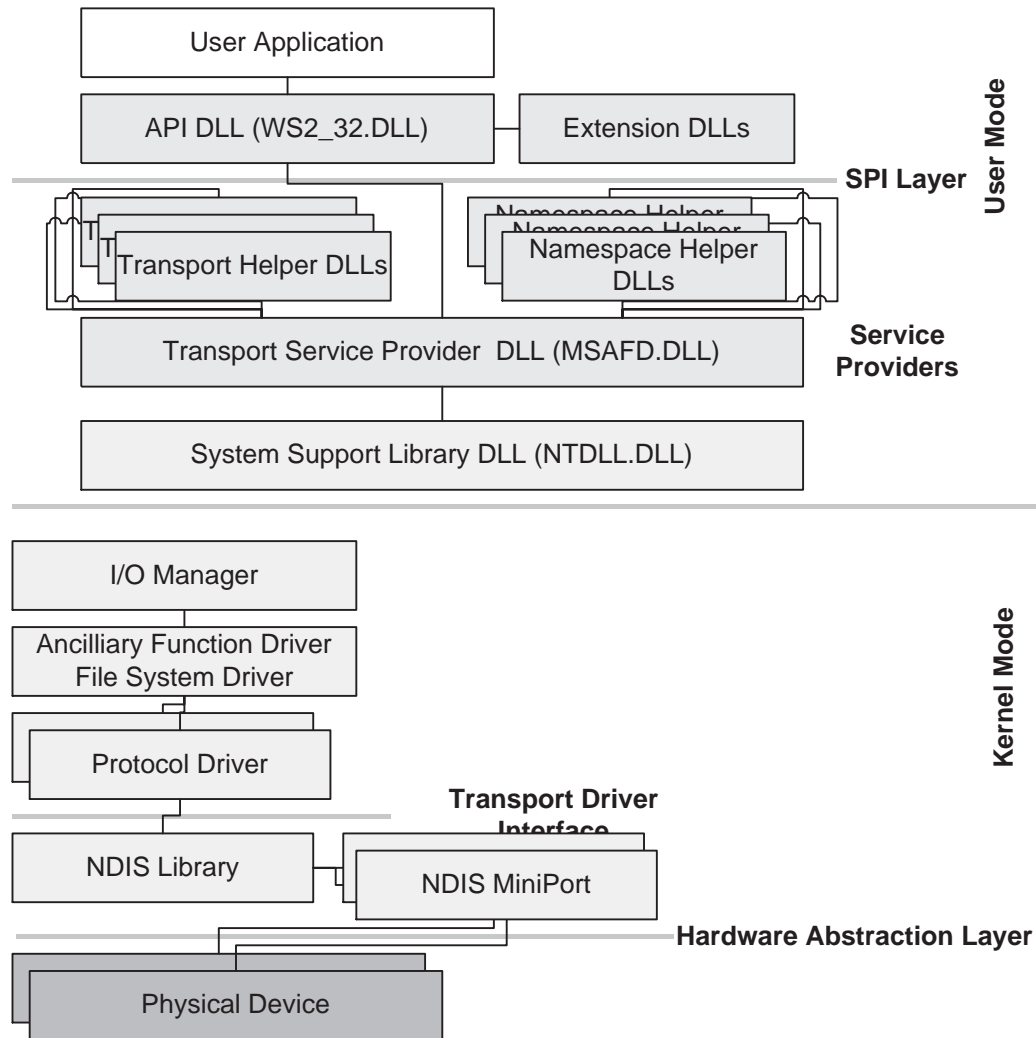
User Application

API DLL (WS2_32.DLL)

Extension DLLs

User Mode

SPI Layer

T

Transport Helper DLLs

Namespace Helper

Namespace Helper

Namespace Helper DLLs

Transport Service Provider DLL (MSAFD.DLL)

Service Providers

System Support Library DLL (NTDLL.DLL)

I/O Manager

Ancilliary Function Driver File System Driver

Kernel Mode

Protocol Driver

Transport Driver Interface

NDIS Library

NDIS MiniPort

Hardware Abstraction Layer

Physical Device